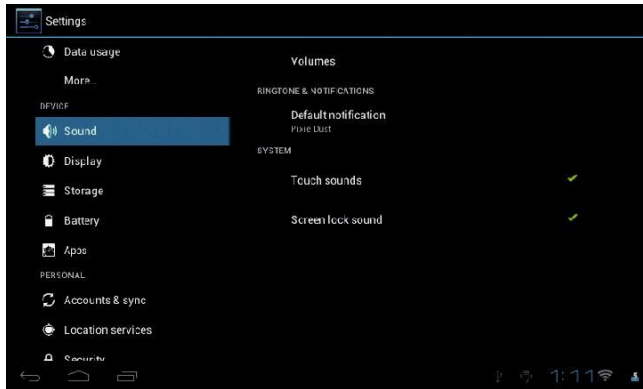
Settings

Data usage

More...

DEVICE

Sound

Display

Storage

Battery

Apps

PERSONAL

Accounts & sync

Location services

Security

Volumes

RINGTONE & NOTIFICATIONS

Default notification
Pixie Dust

SYSTEM

Touch sounds

Screen lock sound

1:11